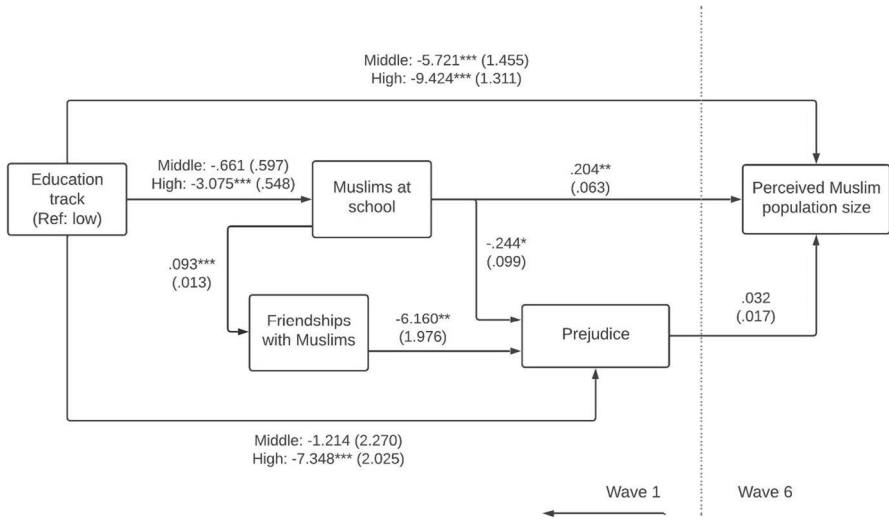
Middle: -5.721*** (1.455)
High: -9.424*** (1.311)

Education track (Ref: low)

Middle: -.661 (.597)
High: -3.075*** (.548)

Muslims at school

.204**
(.063)

Perceived Muslim population size

.093***
(.013)

-.244*
(.099)

Friendships with Muslims

-6.160**
(1.976)

Prejudice

.032
(.017)

Middle: -1.214 (2.270)
High: -7.348*** (2.025)

Wave 1

Wave 6